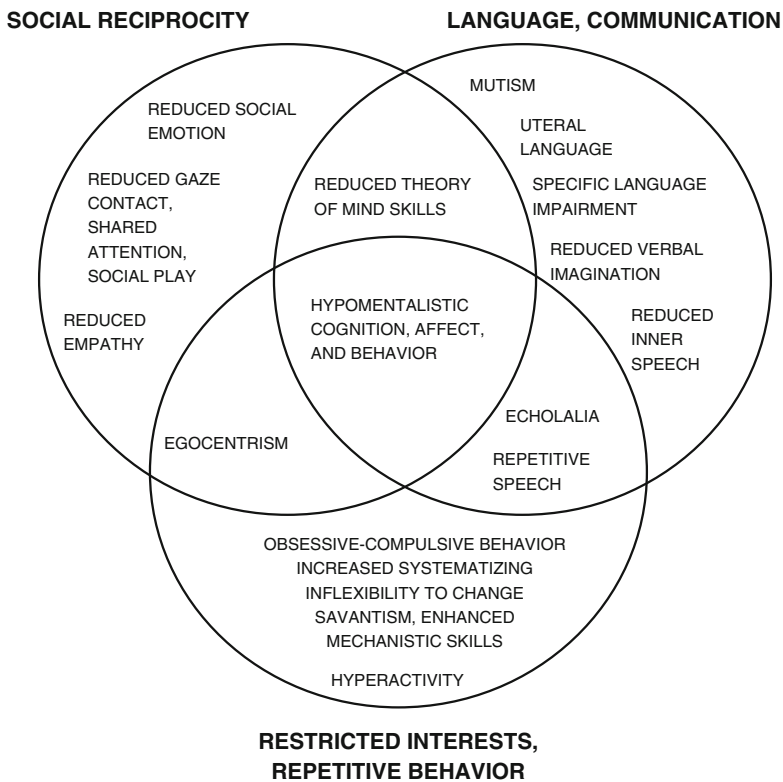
SOCIAL RECIPROCITY

LANGUAGE, COMMUNICATION

REDUCED SOCIAL EMOTION

REDUCED GAZE CONTACT, SHARED ATTENTION, SOCIAL PLAY

REDUCED EMPATHY

MUTISM

UTERAL LANGUAGE

SPECIFIC LANGUAGE IMPAIRMENT

REDUCED VERBAL IMAGINATION

REDUCED INNER SPEECH

REDUCED THEORY OF MIND SKILLS

HYPOMENTALISTIC COGNITION, AFFECT, AND BEHAVIOR

EGOCENTRISM

ECHOLALIA

REPETITIVE SPEECH

OBSESSIVE-COMPULSIVE BEHAVIOR
INCREASED SYSTEMATIZING
INFLEXIBILITY TO CHANGE
SAVANTISM, ENHANCED MECHANISTIC SKILLS

HYPERACTIVITY

RESTRICTED INTERESTS, REPETITIVE BEHAVIOR